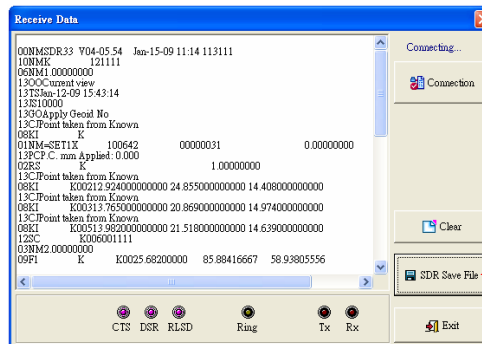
Receive Data

00NMSDR33 V04-05.54 Jan-15-09 11:14 113111
10NMK 121111
06NM1.00000000
13OOCurrent view
13TSJan-12-09 15:43:14
13JS10000
13GOApply Geoid No
13CJPoint taken from Known
08KI K
01NM=SET1X 100642 00000031 0.00000000
13PCP.C. mm Applied : 0.000
02RS K 1.00000000
13CJPoint taken from Known
08KI K00212.924000000000 24.855000000000 14.408000000000
13CJPoint taken from Known
08KI K00313.765000000000 20.869000000000 14.974000000000
13CJPoint taken from Known
08KI K00513.982000000000 21.518000000000 14.639000000000
12SC K006001111
03NM2.00000000
09F1 K K0025.68200000 85.88416667 58.93805556

Connecting...

Connection

Clear

SDR Save File

Exit

CTS DSR RLSD Ring Tx Rx